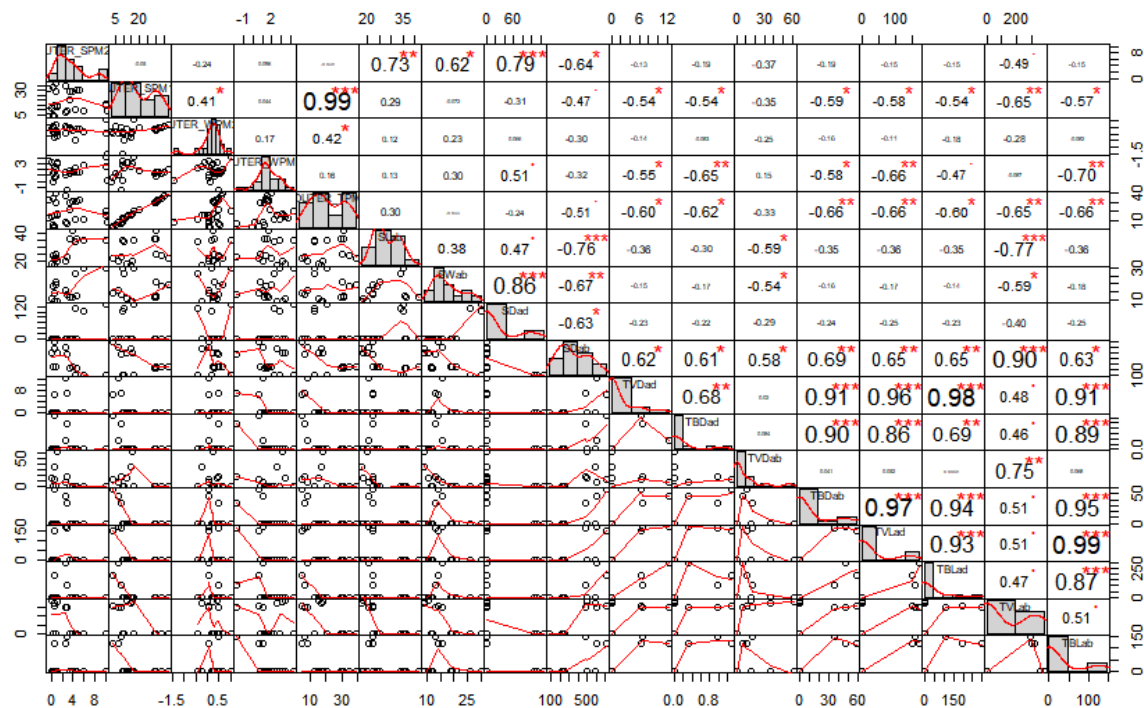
5 20 -1 2 20 35 0 60 0 6 12 0 30 60 0 100 0 200

UTER_SPM2 0.08 -0.24 0.056 -0.0021 0.73** 0.62* 0.79*** -0.64* -0.13 -0.19 -0.37 -0.19 -0.15 -0.15 -0.49 -0.15

UTER_SPM1 0.41* 0.044 0.99*** 0.29 0.073 -0.31 -0.47 -0.54* -0.54* -0.35 -0.59* -0.58* -0.54* -0.65** -0.57*

UTER_WPM2 0.17 0.42* 0.12 0.23 0.069 -0.30 -0.14 0.003 -0.25 -0.16 -0.11 -0.18 -0.28 0.060

UTER_WPM 0.16 0.13 0.30 0.51 -0.32 -0.55* -0.65** 0.15 -0.58* -0.66** -0.47 0.097 -0.70**

0.30 -0.0063 -0.24 -0.51 -0.60* -0.62* -0.33 -0.66** -0.66** -0.60* -0.65** -0.66**

SLab 0.38 0.47 -0.76*** -0.36 -0.30 -0.59* -0.35 -0.36 -0.35 -0.77*** -0.36

SWab 0.86*** -0.67** -0.15 -0.17 -0.54* -0.16 -0.17 -0.14 -0.59* -0.18

SDad -0.63* -0.23 -0.22 -0.29 -0.24 -0.25 -0.23 -0.40 -0.25

SDab 0.62* 0.61* 0.58* 0.69** 0.65** 0.65** 0.90*** 0.63*

TVDad 0.68** 0.03 0.91*** 0.96*** 0.98*** 0.48 0.91***

TBDad 0.094 0.90*** 0.86*** 0.69** 0.46 0.89***

TVDab 0.041 0.032 0.0058 0.75** 0.068

TBDab 0.97*** 0.94*** 0.51 0.95***

TVLad 0.93*** 0.51 0.99***

TBLad 0.47 0.87***

TVLab 0.51

TBLab

8 6 0 30 5 3 -1.5 3 -1 40 10 40 20 30 10 120 0 100 8 0 0.8 0.0 50 0 50 0 150 0 250 0 150 0 150 50 0

0 4 8 -1.5 0.5 10 30 10 25 100 500 0.0 0.8 0 30 60 0 150 0 100